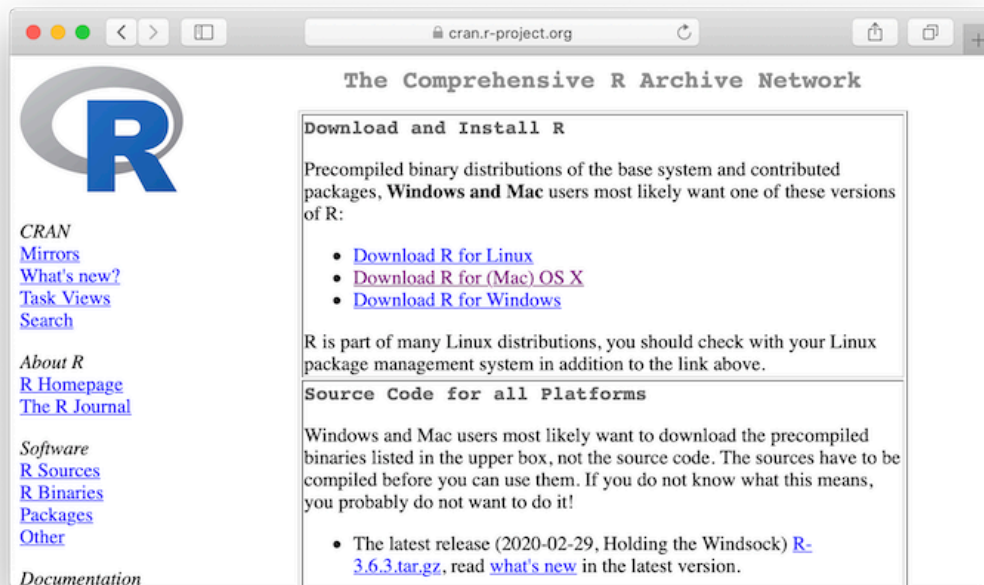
cran.r-project.org

R

CRAN
Mirrors
What's new?
Task Views
Search

About R
R Homepage
The R Journal

Software
R Sources
R Binaries
Packages
Other

Documentation

The Comprehensive R Archive Network

Download and Install R

Precompiled binary distributions of the base system and contributed packages, **Windows and Mac** users most likely want one of these versions of R:

- Download R for Linux
- Download R for (Mac) OS X
- Download R for Windows

R is part of many Linux distributions, you should check with your Linux package management system in addition to the link above.

Source Code for all Platforms

Windows and Mac users most likely want to download the precompiled binaries listed in the upper box, not the source code. The sources have to be compiled before you can use them. If you do not know what this means, you probably do not want to do it!

- The latest release (2020-02-29, Holding the Windsock) R-3.6.3.tar.gz, read what's new in the latest version.